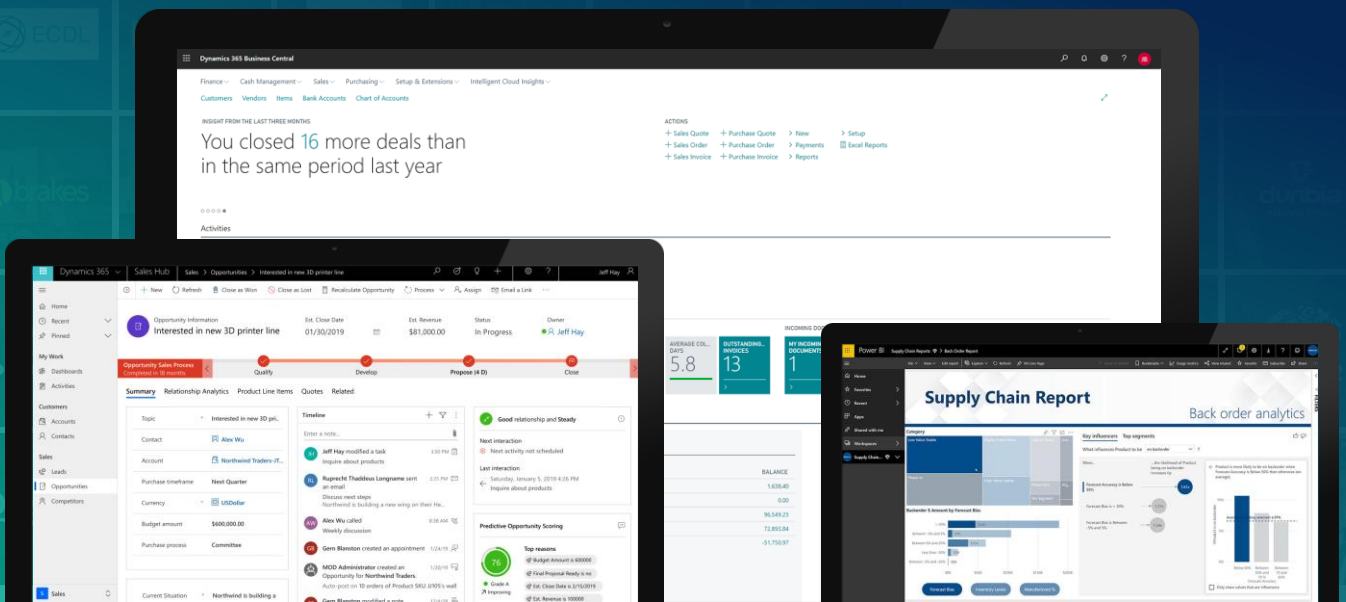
ECDL

brakes

dunbia

Dynamics 365 Business Central

Finance Cash Management Sales Purchasing Setup & Extensions Intelligent Cloud Insights

Customers Vendors Items Bank Accounts Chart of Accounts

INSIGHT FROM THE LAST THREE MONTHS

You closed 16 more deals than in the same period last year

ACTIONS

+ Sales Quote + Purchase Quote › New › Setup
+ Sales Order + Purchase Order › Payments Excel Reports
+ Sales Invoice + Purchase Invoice › Reports

Activities

AVERAGE COL. DAYS 5.8

OUTSTANDING INVOICES 13

INCOMING DOCUMENTS 1

BALANCE
1,639.40
0.00
96,549.23
72,853.44
-$1,750.97

Dynamics 365 Sales Hub Sales > Opportunities > Interested in new 3D printer line Jeff Hay

+ New Refresh Close as Won Close as Lost Recalculate Opportunity Process Assign Email a Link

Home
Recent
Pinned
My Work
Dashboards
Activities
Customers
Accounts
Contacts
Sales
Leads
Opportunities
Competitors
Sales

Opportunity Information
Interested in new 3D printer line
Est. Close Date 01/30/2019
Est. Revenue $81,000.00
Status In Progress
Owner Jeff Hay

Opportunity Sales Process
Completed in 18 months
Qualify Develop Propose (4 D) Close

Summary Relationship Analytics Product Line Items Quotes Related

Topic Interested in new 3D pri...
Contact Alex Wu
Account Northwind Traders (T...
Purchase timeframe Next Quarter
Currency USDollar
Budget amount $600,000.00
Purchase process Committee
Current Situation Northwind is building a

Timeline
Enter a note...
Jeff Hay modified a task 3:50 PM
Inquire about products
Ruprecht Thaddeus Longname sent an email 12:55 PM
Discuss next steps
Northwind is building a new wing on their He...
Alex Wu called 8:38 AM
Weekly discussion
Gern Blanston created an appointment 1/24/19
MOD Administrator created an Opportunity for Northwind Traders 1/24/19
Auto-post on 1D orders of Product SKU 3D Printers wall
Gern Blanston modified a note 1/23/19

Good relationship and Steady
Next interaction
Next activity not scheduled
Last interaction
Saturday, January 5, 2019 4:26 PM
Inquire about products

Predictive Opportunity Scoring
76
Grade A
Improving
Top reasons
Budget Amount is 600000
Final Proposal Ready is no
Est. Close Date is 3/15/2019
Est. Revenue is 100000

Power BI Supply Chain Reports > Back Order Report

Home
Favorites
Recent
Apps
Shared with me
Workspaces
Supply Chain...

Supply Chain Report
Back order analytics

Category
Backorder $ Amount by Forecast Bias

Key influencers Top segments

Forecast Bias Inventory Levels Manufacturer %